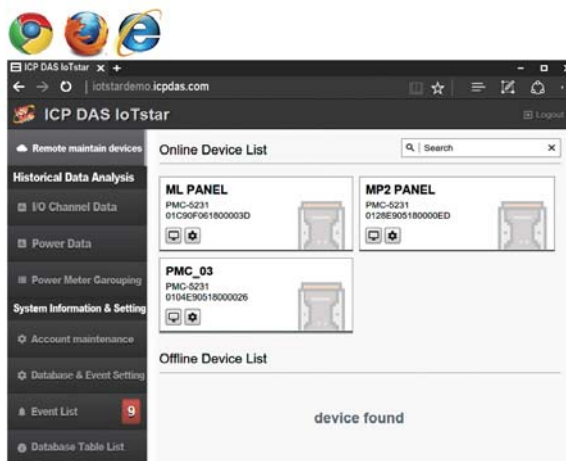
ICP DAS IoTstar
iotstardemo.icpdas.com
ICP DAS IoTstar
Logout
Remote maintain devices
Historical Data Analysis
I/O Channel Data
Power Data
Power Meter Garouping
System Information & Setting
Account maintenance
Database & Event Setting
Event List 9
Database Table List
Online Device List
Search
ML PANEL
PMC-5231
01C90F061800003D
MP2 PANEL
PMC-5231
0128E905180000ED
PMC_03
PMC-5231
0104E90518000026
Offline Device List
device found